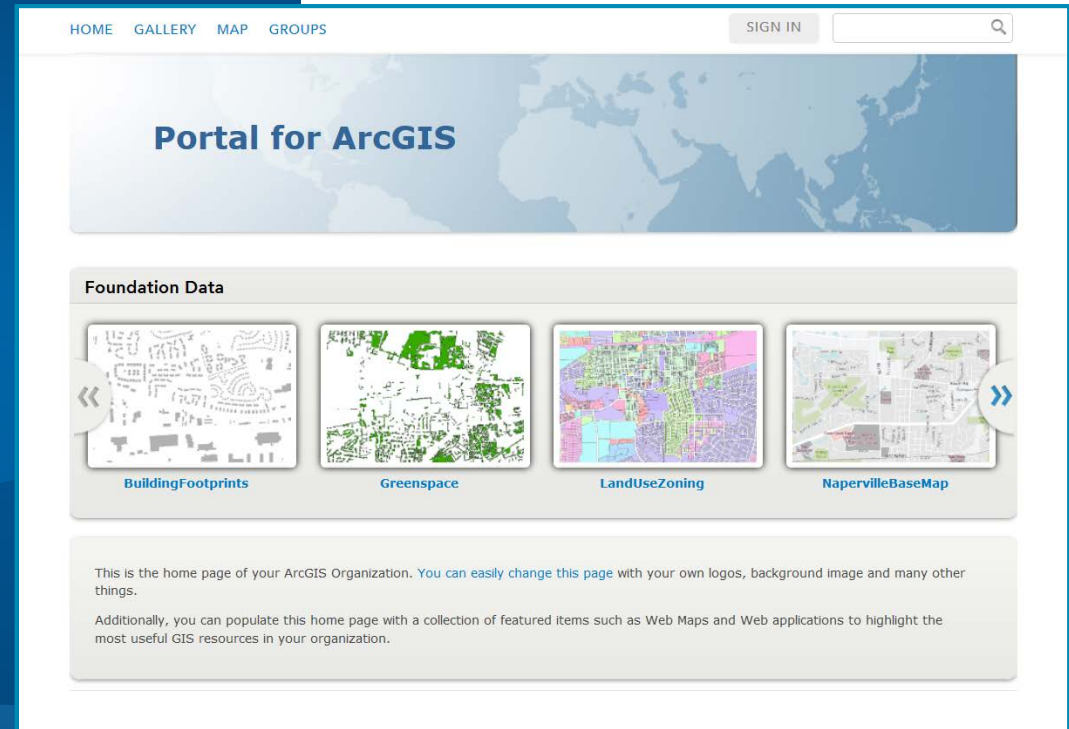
HOME GALLERY MAP GROUPS

SIGN IN

Portal for ArcGIS

Foundation Data

«

»

BuildingFootprints

Greenspace

LandUseZoning

NapervilleBaseMap

This is the home page of your ArcGIS Organization. You can easily change this page with your own logos, background image and many other things.

Additionally, you can populate this home page with a collection of featured items such as Web Maps and Web applications to highlight the most useful GIS resources in your organization.